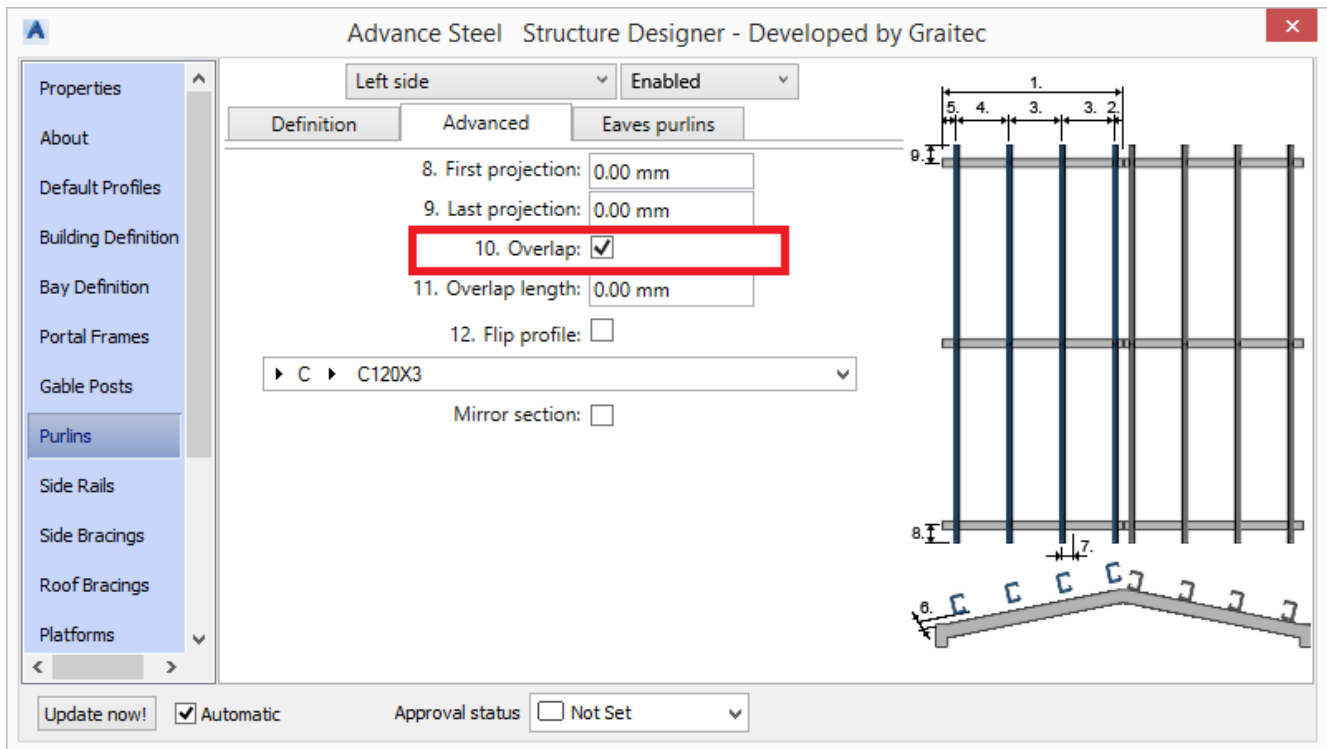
Advance Steel Structure Designer - Developed by Graitec

Properties
About
Default Profiles
Building Definition
Bay Definition
Portal Frames
Gable Posts
Purlins
Side Rails
Side Bracings
Roof Bracings
Platforms

Left side
Enabled

Definition
Advanced
Eaves purlins

8. First projection: 0.00 mm
9. Last projection: 0.00 mm
10. Overlap: ✓
11. Overlap length: 0.00 mm
12. Flip profile:

C C120X3

Mirror section:

1.
5. 4. 3. 3. 2.
9.
8.
7.
6.

Update now!
✓ Automatic
Approval status
Not Set